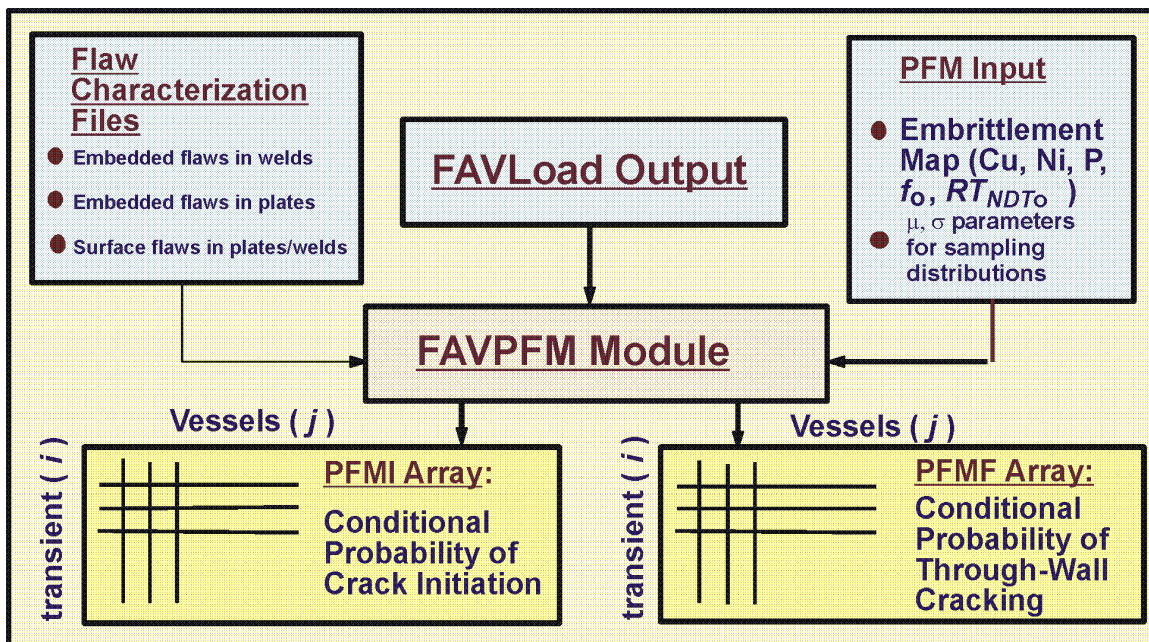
Flaw Characterization Files

Embedded flaws in welds

Embedded flaws in plates

Surface flaws in plates/welds

FAVLoad Output

PFM Input

Embrittlement Map (Cu, Ni, P, $f_o$, $RT_{NDTo}$ )

$\mu$, $\sigma$ parameters for sampling distributions

FAVPFM Module

Vessels ( $j$ )

transient ( $i$ )

PFMI Array:

Conditional Probability of Crack Initiation

Vessels ( $j$ )

transient ( $i$ )

PFMF Array:

Conditional Probability of Through-Wall Cracking